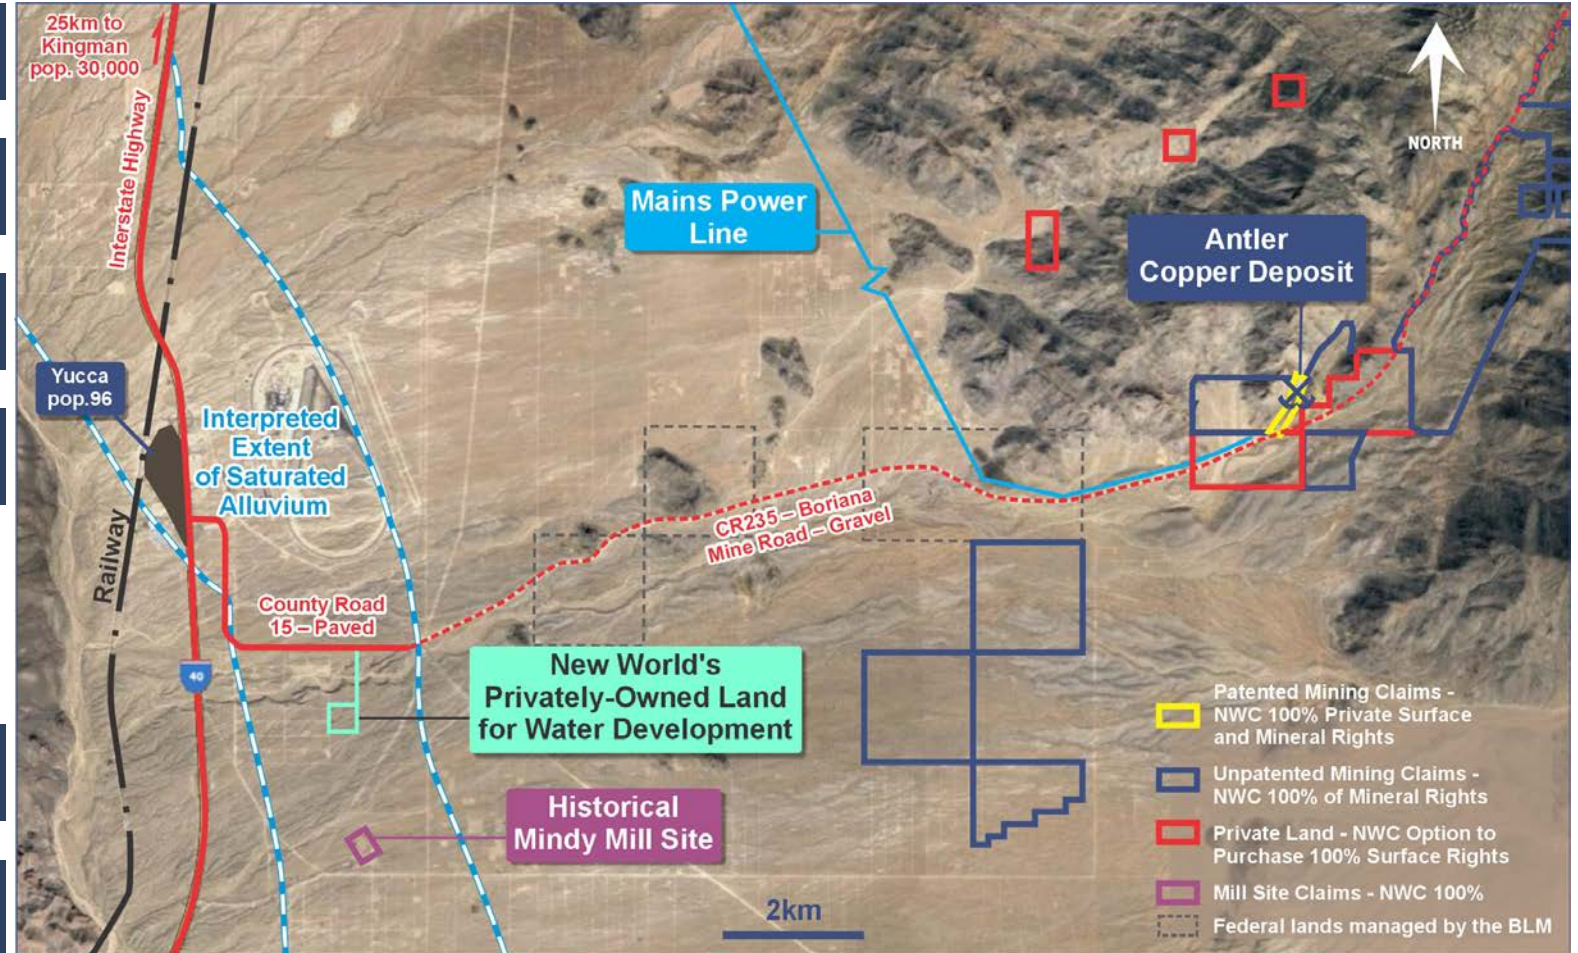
25km to Kingman pop. 30,000

Interstate Highway

NORTH

Mains Power Line

Antler Copper Deposit

Yucca pop.96

Interpreted Extent of Saturated Alluvium

Railway

CR235 – Boriana Mine Road – Gravel

County Road 15 – Paved

40

New World's Privately-Owned Land for Water Development

Historical Mindy Mill Site

2km

Patented Mining Claims - NWC 100% Private Surface and Mineral Rights

Unpatented Mining Claims - NWC 100% of Mineral Rights

Private Land - NWC Option to Purchase 100% Surface Rights

Mill Site Claims - NWC 100%

Federal lands managed by the BLM